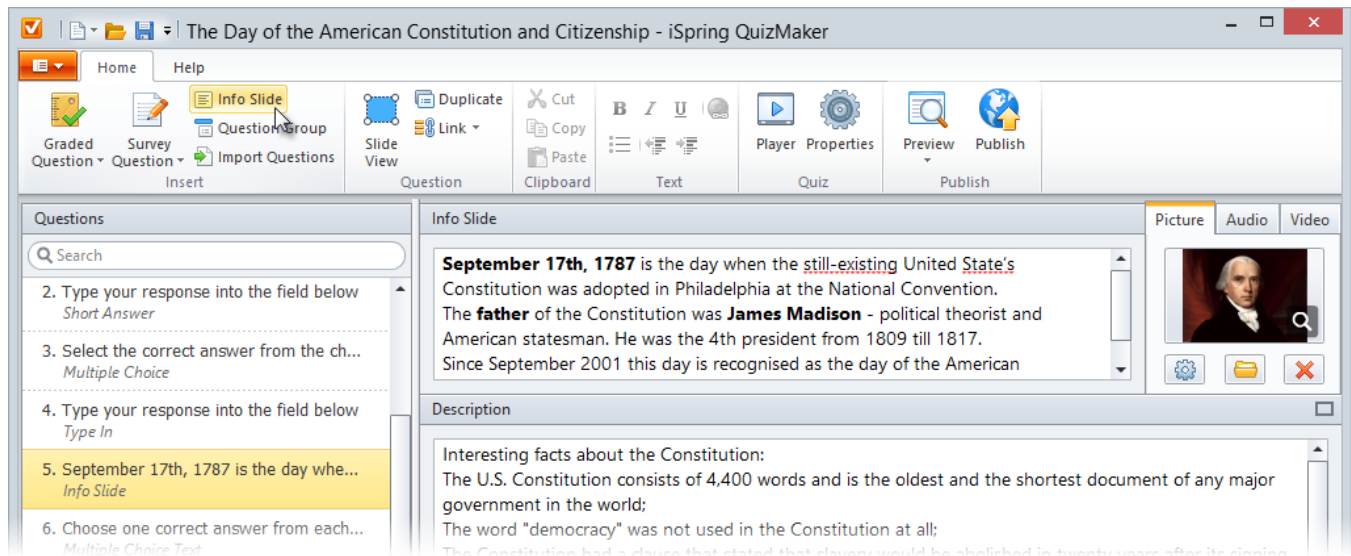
The Day of the American Constitution and Citizenship - iSpring QuizMaker

Home Help

Graded Question
Survey Question
Info Slide
Question Group
Import Questions
Insert

Slide View
Duplicate
Link
Question

Cut
Copy
Paste
Clipboard

B I U
Text

Player Properties
Quiz

Preview
Publish
Publish

Questions

Search

2. Type your response into the field below
Short Answer

3. Select the correct answer from the ch...
Multiple Choice

4. Type your response into the field below
Type In

5. September 17th, 1787 is the day whe...
Info Slide

6. Choose one correct answer from each...
Multiple Choice Text

Info Slide

**September 17th, 1787** is the day when the still-existing United State's Constitution was adopted in Philadelphia at the National Convention.
The **father** of the Constitution was **James Madison** - political theorist and American statesman. He was the 4th president from 1809 till 1817.
Since September 2001 this day is recognised as the day of the American

Picture Audio Video

Description

Interesting facts about the Constitution:
The U.S. Constitution consists of 4,400 words and is the oldest and the shortest document of any major government in the world;
The word "democracy" was not used in the Constitution at all;
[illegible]